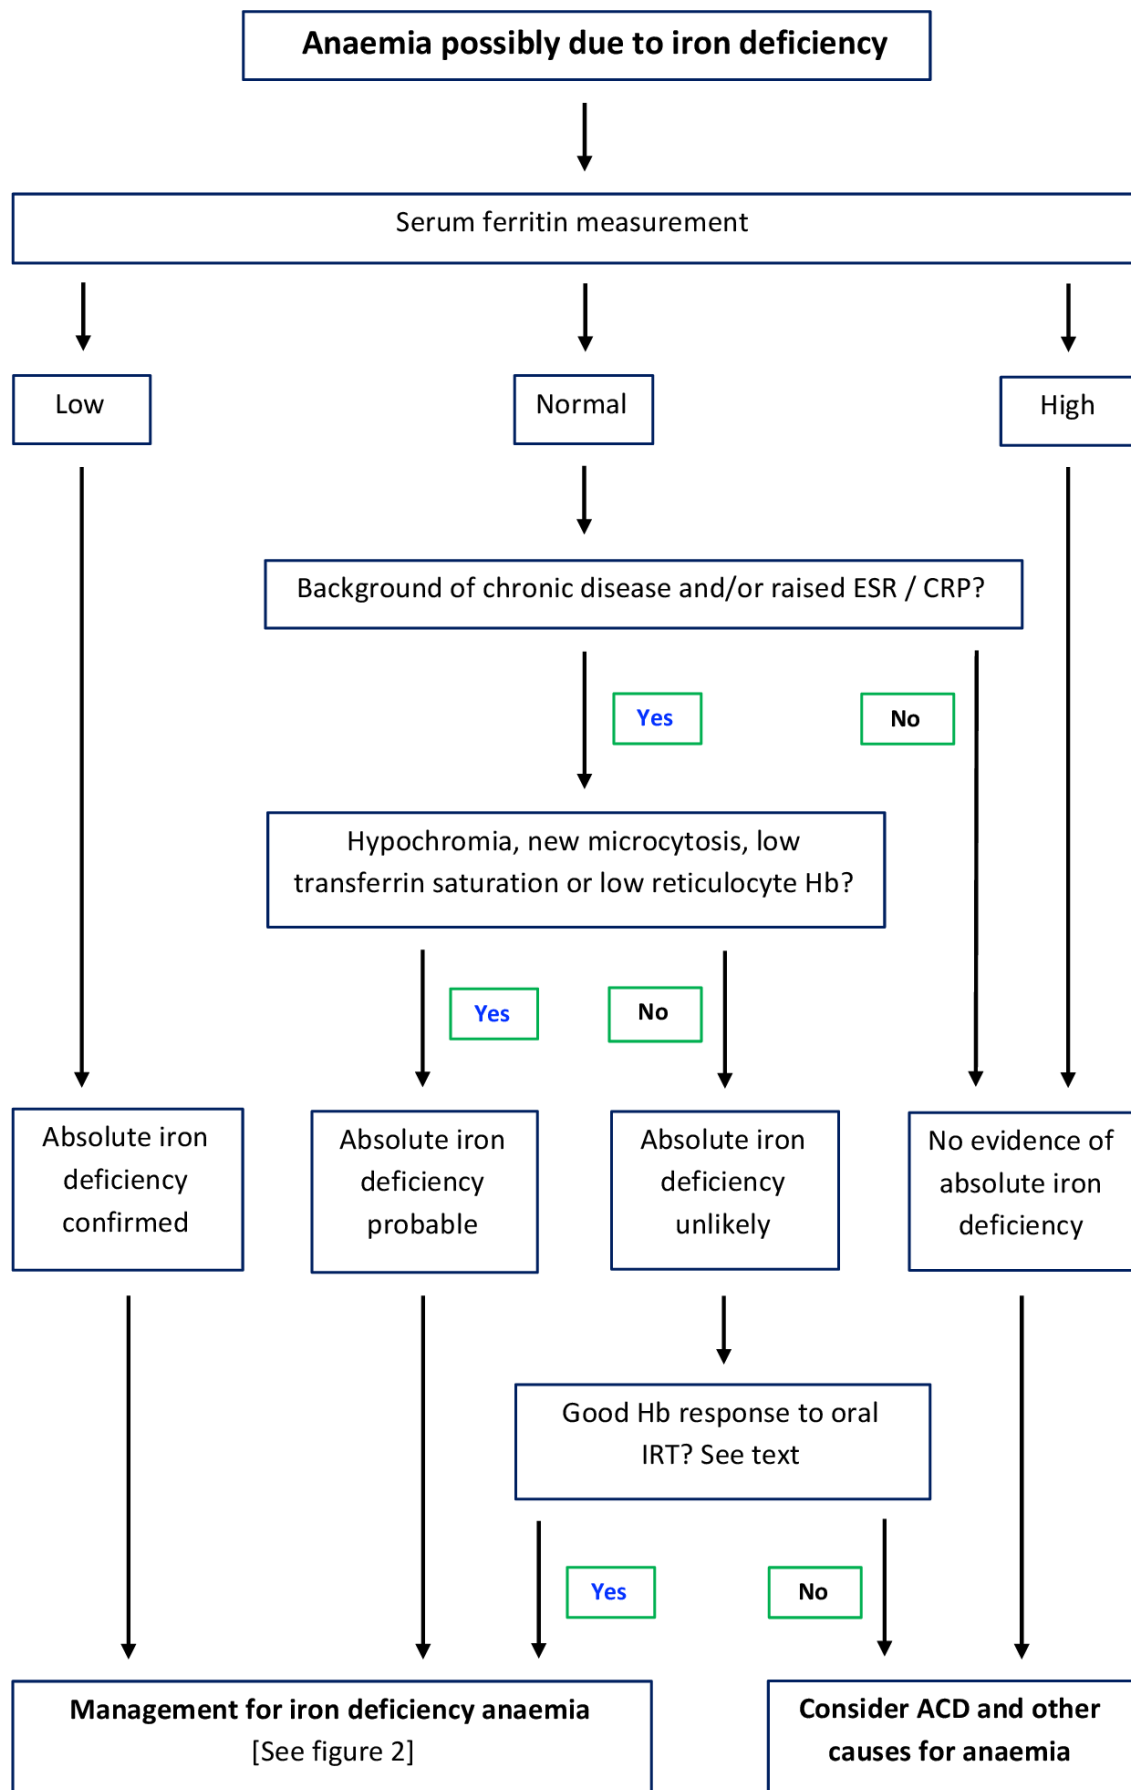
Anaemia possibly due to iron deficiency

Serum ferritin measurement

Low

Normal

High

Background of chronic disease and/or raised ESR / CRP?

Yes

No

Hypochromia, new microcytosis, low transferrin saturation or low reticulocyte Hb?

Yes

No

Absolute iron deficiency confirmed

Absolute iron deficiency probable

Absolute iron deficiency unlikely

No evidence of absolute iron deficiency

Good Hb response to oral IRT? See text

Yes

No

Management for iron deficiency anaemia [See figure 2]

Consider ACD and other causes for anaemia